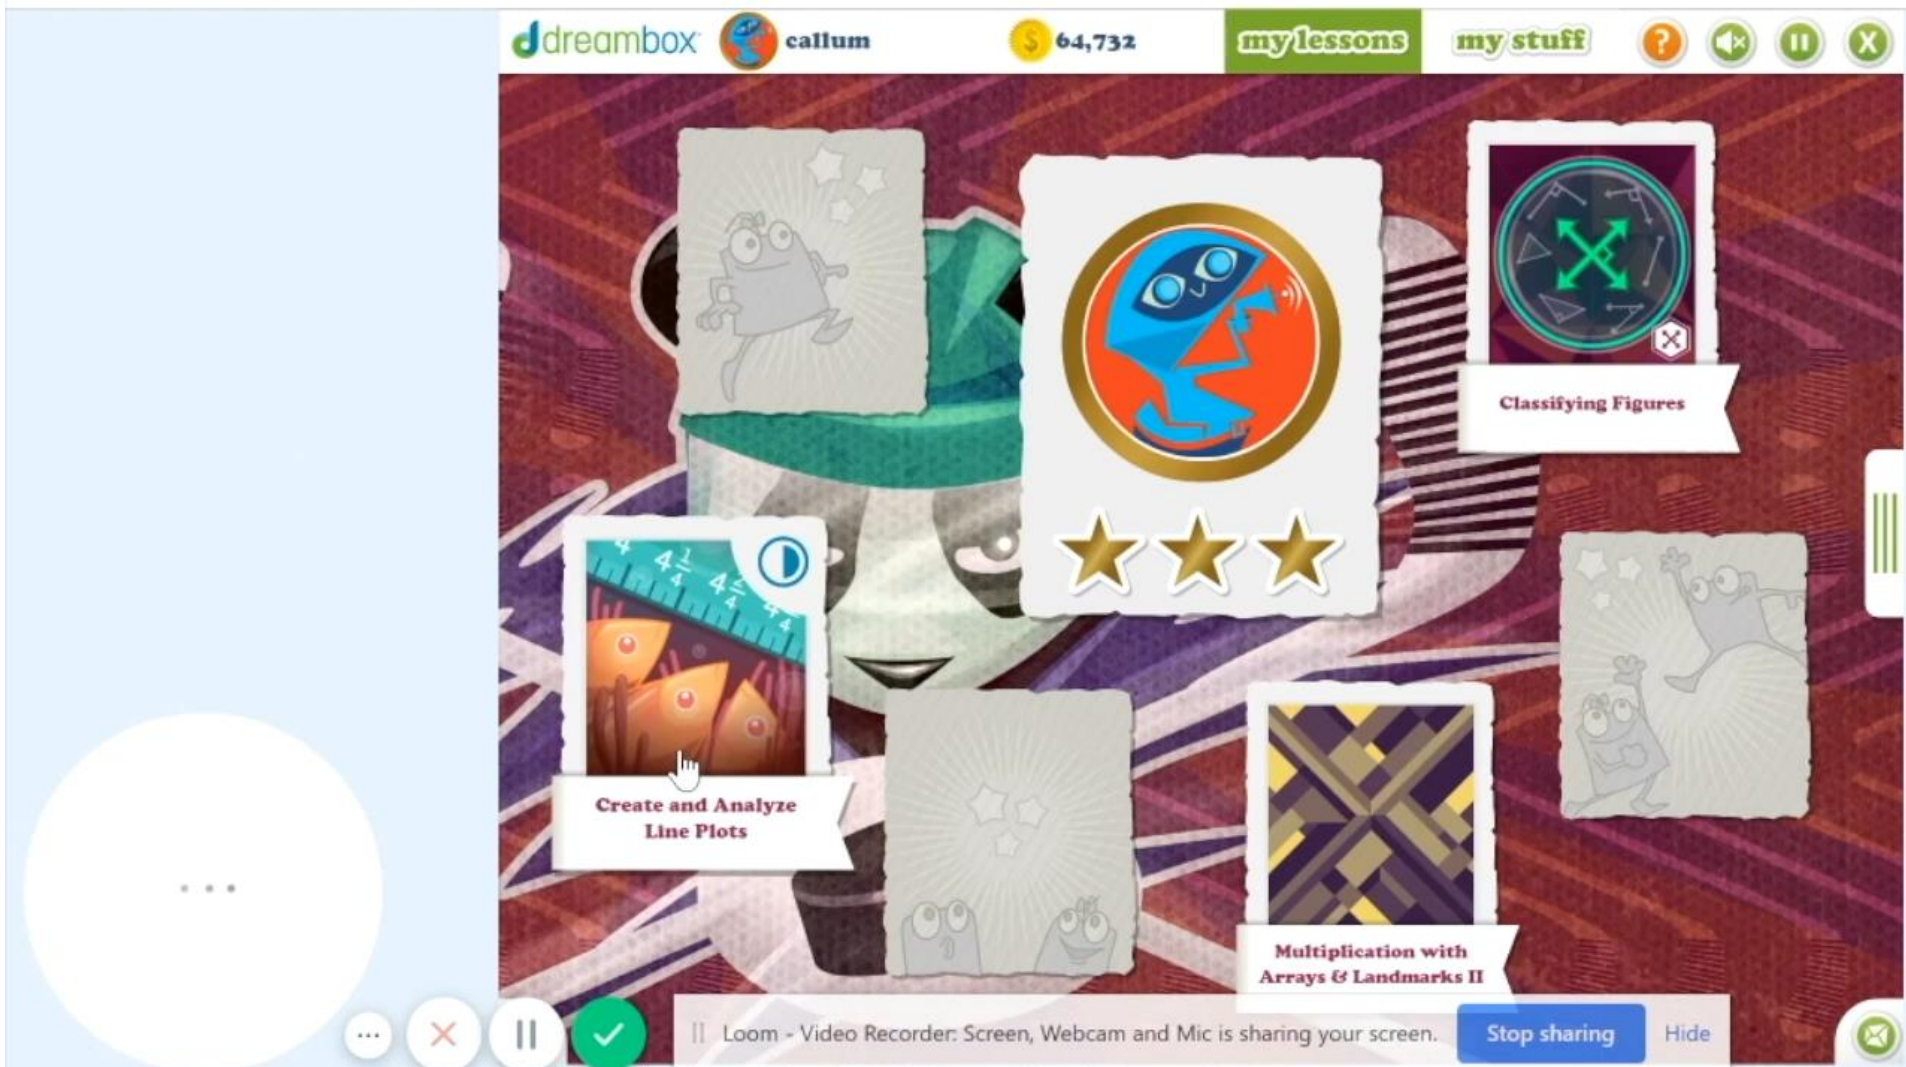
dreambox callum

64,732

my lessons my stuff

Classifying Figures

$4\frac{1}{4}$ $4\frac{2}{4}$ $4\frac{3}{4}$

Create and Analyze Line Plots

Multiplication with Arrays & Landmarks II

Loom - Video Recorder: Screen, Webcam and Mic is sharing your screen. Stop sharing Hide